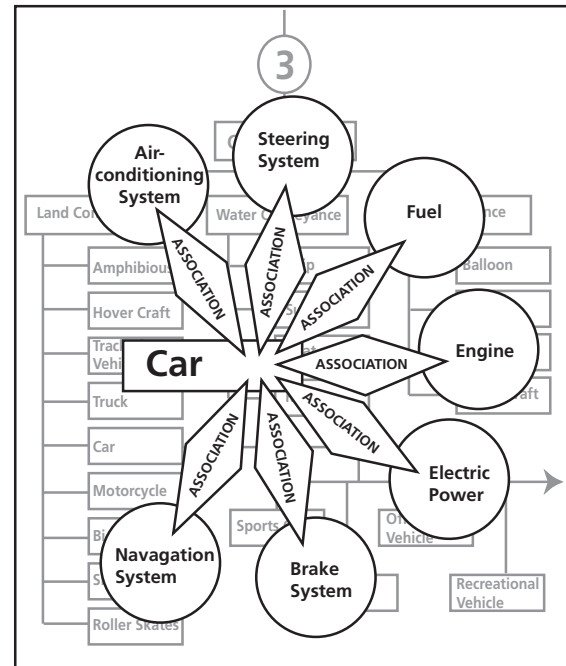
3

Steering System

Air-conditioning System

Fuel

Engine

Electric Power

Brake System

Navagation System

Car

ASSOCIATION

ASSOCIATION

ASSOCIATION

ASSOCIATION

ASSOCIATION

ASSOCIATION

ASSOCIATION

ASSOCIATION

Land Con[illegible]

Water C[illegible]eyance

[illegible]nce

Amphibiou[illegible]

Hover Craft

Track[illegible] Vehi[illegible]

Truck

Car

Motorcycle

Bi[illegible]

S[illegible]

Roller Skates

Balloon

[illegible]aft

Sports

O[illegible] Vehicle

Recreational Vehicle